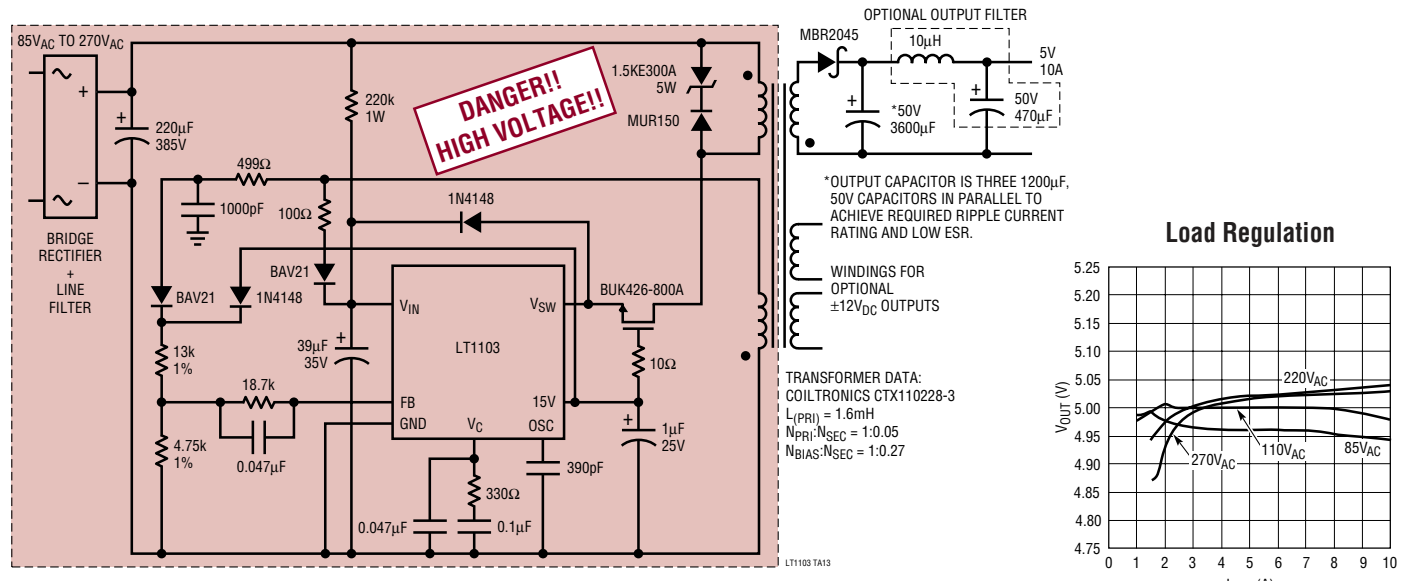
$85V_{AC}$ TO $270V_{AC}$

BRIDGE RECTIFIER + LINE FILTER

220µF 385V

499Ω

1000pF

100Ω

220k 1W

DANGER!! HIGH VOLTAGE!!

1.5KE300A 5W

MUR150

MBR2045

OPTIONAL OUTPUT FILTER

10µH

5V 10A

*50V 3600µF

50V 470µF

1N4148

BAV21

BAV21

1N4148

$V_{IN}$

$V_{SW}$

BUK426-800A

LT1103

39µF 35V

13k 1%

18.7k

FB

GND

$V_C$

OSC

15V

10Ω

1µF 25V

4.75k 1%

0.047µF

330Ω

390pF

0.047µF

0.1µF

*OUTPUT CAPACITOR IS THREE 1200µF, 50V CAPACITORS IN PARALLEL TO ACHIEVE REQUIRED RIPPLE CURRENT RATING AND LOW ESR.

WINDINGS FOR OPTIONAL $\pm12V_{DC}$ OUTPUTS

TRANSFORMER DATA:
COILTRONICS CTX110228-3
$L_{(PRI)}$ = 1.6mH
$N_{PRI}:N_{SEC}$ = 1:0.05
$N_{BIAS}:N_{SEC}$ = 1:0.27

LT1103 TA13

Load Regulation

$V_{OUT}$ (V)

5.25
5.20
5.15
5.10
5.05
5.00
4.95
4.90
4.85
4.80
4.75

0 1 2 3 4 5 6 7 8 9 10

$220V_{AC}$

$110V_{AC}$

$85V_{AC}$

$270V_{AC}$

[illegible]